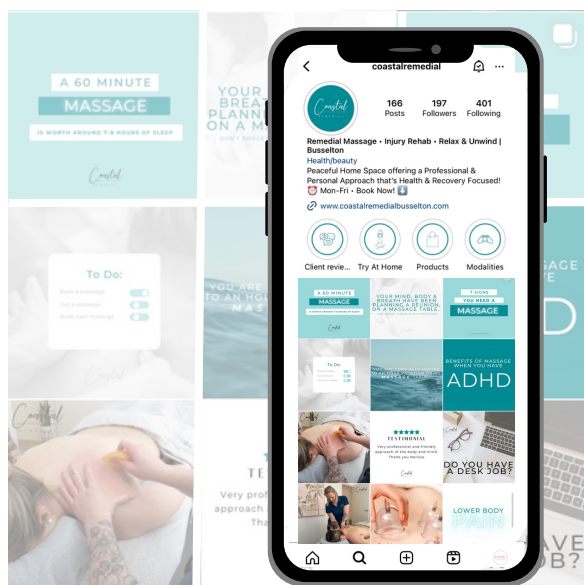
A 60 MINUTE
MASSAGE
IS WORTH AROUND 7-8 HOURS OF SLEEP

Coastal

YOUR BREAT PLANN ON A M

To Do:
Book a massage
Get a massage
Book next massage

YOU ARE TO AN HOM MAS

Coastal

TE

Very profe approach Tha

SSAGE
D

AVE
JOB?

coastalremedial

166 Posts
197 Followers
401 Following

Remedial Massage • Injury Rehab • Relax & Unwind | Busselton
Health/beauty
Peaceful Home Space offering a Professional & Personal Approach that's Health & Recovery Focused!
⏰ Mon-Fri • Book Now! ⬇️
www.coastalremedialbusselton.com

Client revie...
Try At Home
Products
Modalities

A 60 MINUTE
MASSAGE
IS WORTH AROUND 7-8 HOURS OF SLEEP
YOUR MIND, BODY & BREATH HAVE BEEN PLANNING A REUNION ON A MASSAGE TABLE.
7 SIGNS YOU NEED A
MASSAGE
To Do:
BENEFITS OF MASSAGE WHEN YOU HAVE
ADHD
TESTIMONIAL
Very professional and friendly approach of the body and mind. Thank you Narissa
DO YOU HAVE A DESK JOB?
LOWER BODY
PAIN